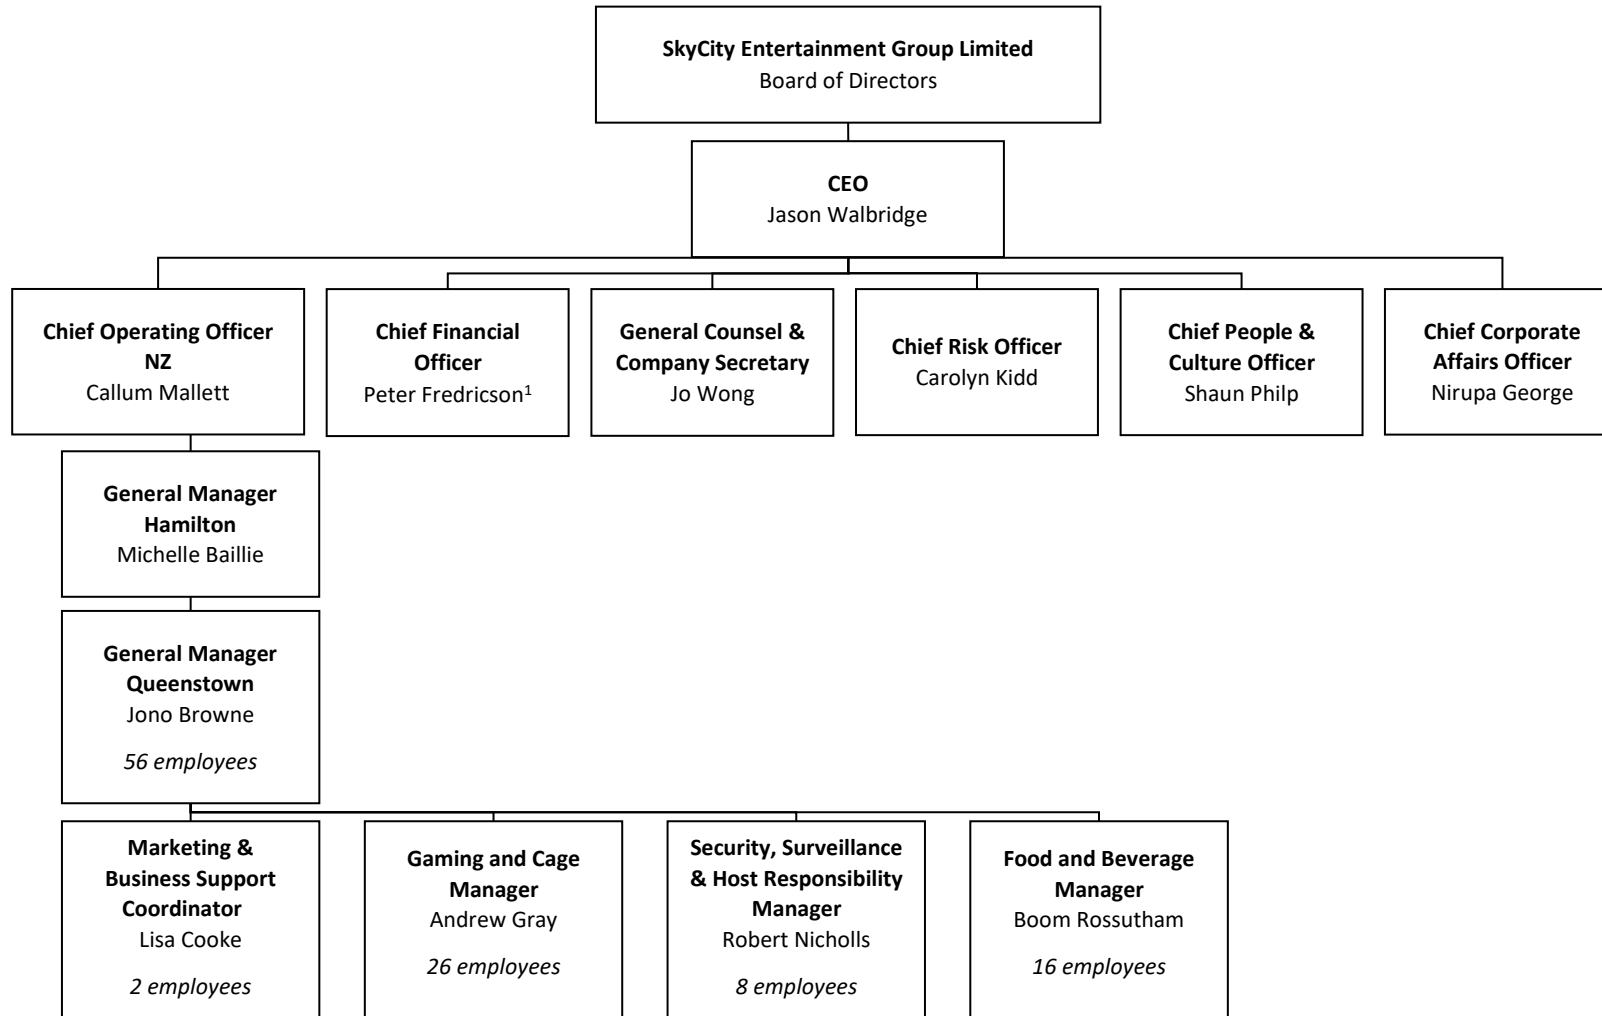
**SkyCity Entertainment Group Limited**
Board of Directors

**CEO**
Jason Walbridge

**Chief Operating Officer NZ**
Callum Mallett

**Chief Financial Officer**
Peter Fredricson$^1$

**General Counsel & Company Secretary**
Jo Wong

**Chief Risk Officer**
Carolyn Kidd

**Chief People & Culture Officer**
Shaun Philp

**Chief Corporate Affairs Officer**
Nirupa George

**General Manager Hamilton**
Michelle Baillie

**General Manager Queenstown**
Jono Browne

*56 employees*

**Marketing & Business Support Coordinator**
Lisa Cooke

*2 employees*

**Gaming and Cage Manager**
Andrew Gray

*26 employees*

**Security, Surveillance & Host Responsibility Manager**
Robert Nicholls

*8 employees*

**Food and Beverage Manager**
Boom Rossutham

*16 employees*